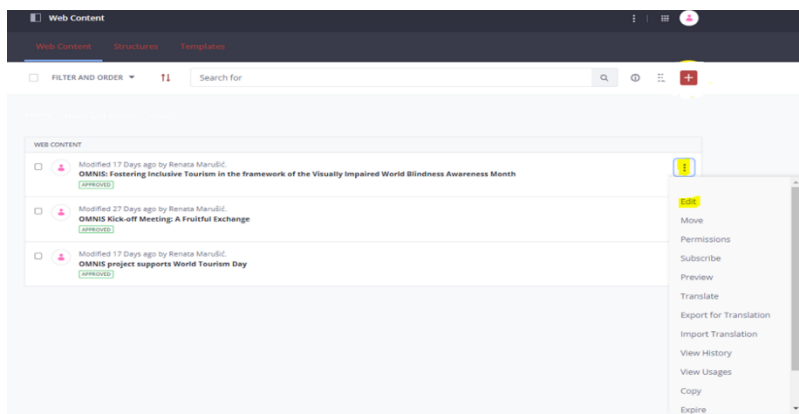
Web Content

Web Content Structures Templates

FILTER AND ORDER

Search for

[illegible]

WEB CONTENT

Modified 17 Days ago by Renata Marušić.
OMNIS: Fostering Inclusive Tourism in the framework of the Visually Impaired World Blindness Awareness Month
APPROVED

Modified 27 Days ago by Renata Marušić.
OMNIS Kick-off Meeting: A Fruitful Exchange
APPROVED

Modified 17 Days ago by Renata Marušić.
OMNIS project supports World Tourism Day
APPROVED

Edit
Move
Permissions
Subscribe
Preview
Translate
Export for Translation
Import Translation
View History
View Usages
Copy
Expire